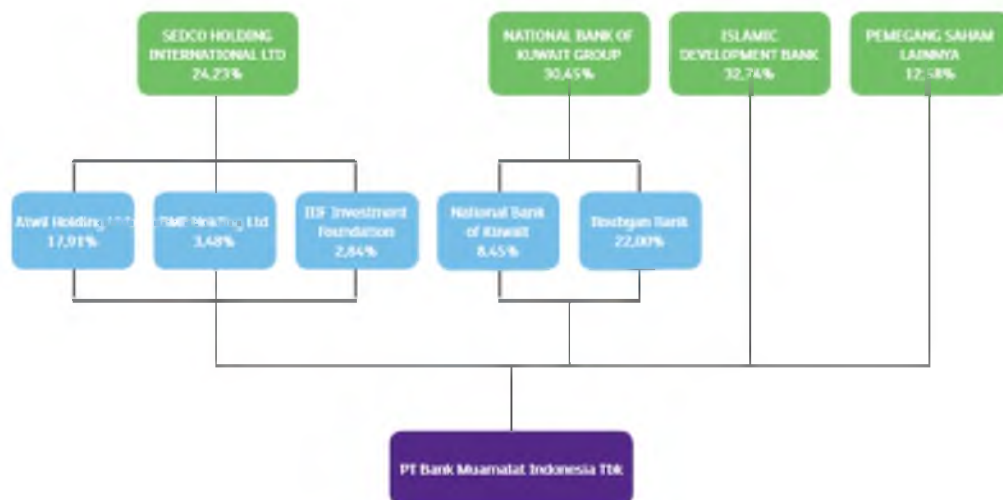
SEDCO HOLDING INTERNATIONAL LTD
24,23%

NATIONAL BANK OF KUWAIT GROUP
30,45%

ISLAMIC DEVELOPMENT BANK
32,74%

PEMEGANG SAHAM LAINNYA
12,58%

Atwil Holding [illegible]
17,91%

BMF Holding Ltd
3,48%

IIIF Investment Foundation
2,84%

National Bank of Kuwait
8,45%

Boubyan Bank
22,00%

PT Bank Muamalat Indonesia Tbk